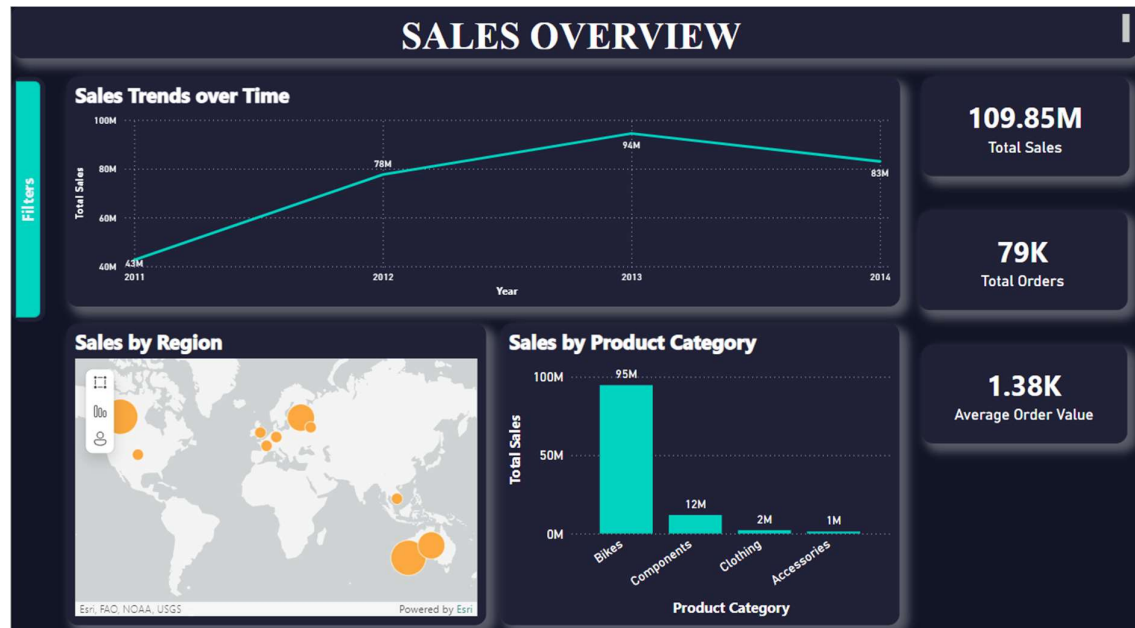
SALES OVERVIEW

Filters

Sales Trends over Time

Total Sales

100M
80M
60M
40M

43M
78M
94M
83M

2011
2012
2013
2014

Year

109.85M
Total Sales

79K
Total Orders

1.38K
Average Order Value

Sales by Region

Esri, FAO, NOAA, USGS
Powered by Esri

Sales by Product Category

Total Sales

100M
50M
0M

95M
12M
2M
1M

Bikes
Components
Clothing
Accessories

Product Category